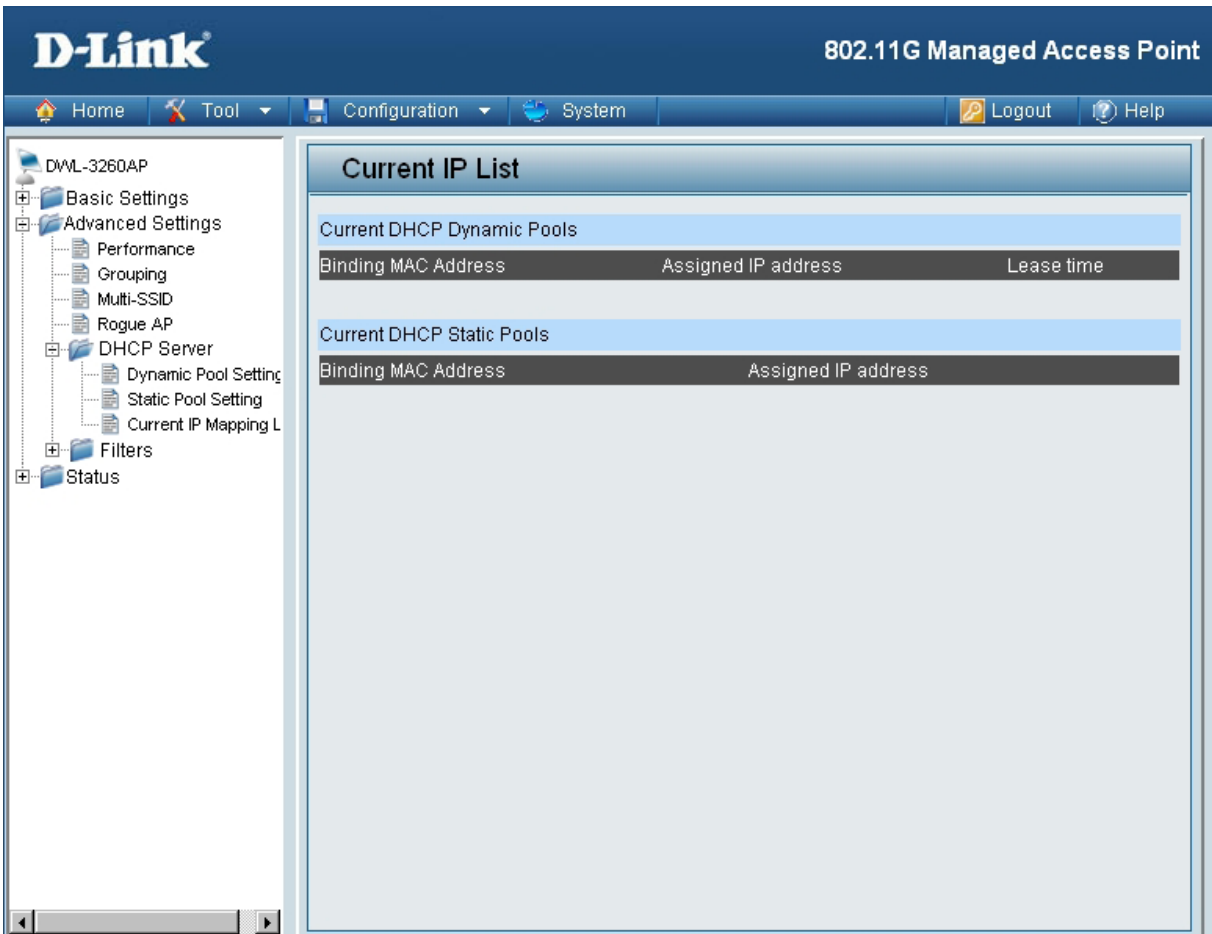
D-Link

802.11G Managed Access Point

Home | Tool | Configuration | System | Logout | Help

DWL-3260AP
Basic Settings
Advanced Settings
Performance
Grouping
Multi-SSID
Rogue AP
DHCP Server
Dynamic Pool Setting
Static Pool Setting
Current IP Mapping L
Filters
Status

Current IP List

Current DHCP Dynamic Pools

| Binding MAC Address | Assigned IP address | Lease time |
|---|---|---|

Current DHCP Static Pools

| Binding MAC Address | Assigned IP address |
|---|---|